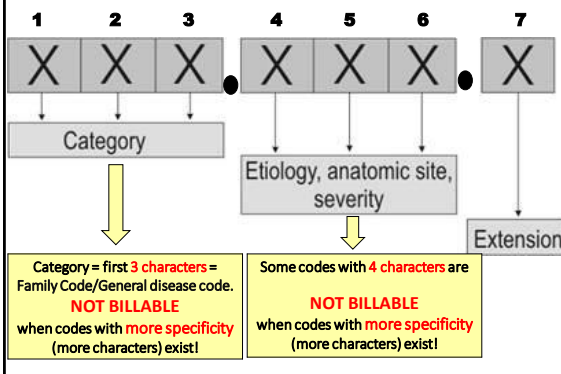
1 2 3 4 5 6 7

X X X . X X X . X

Category

Etiology, anatomic site, severity

Extension

Category = first 3 characters = Family Code/General disease code.
NOT BILLABLE
when codes with more specificity (more characters) exist!

Some codes with 4 characters are
NOT BILLABLE
when codes with more specificity (more characters) exist!